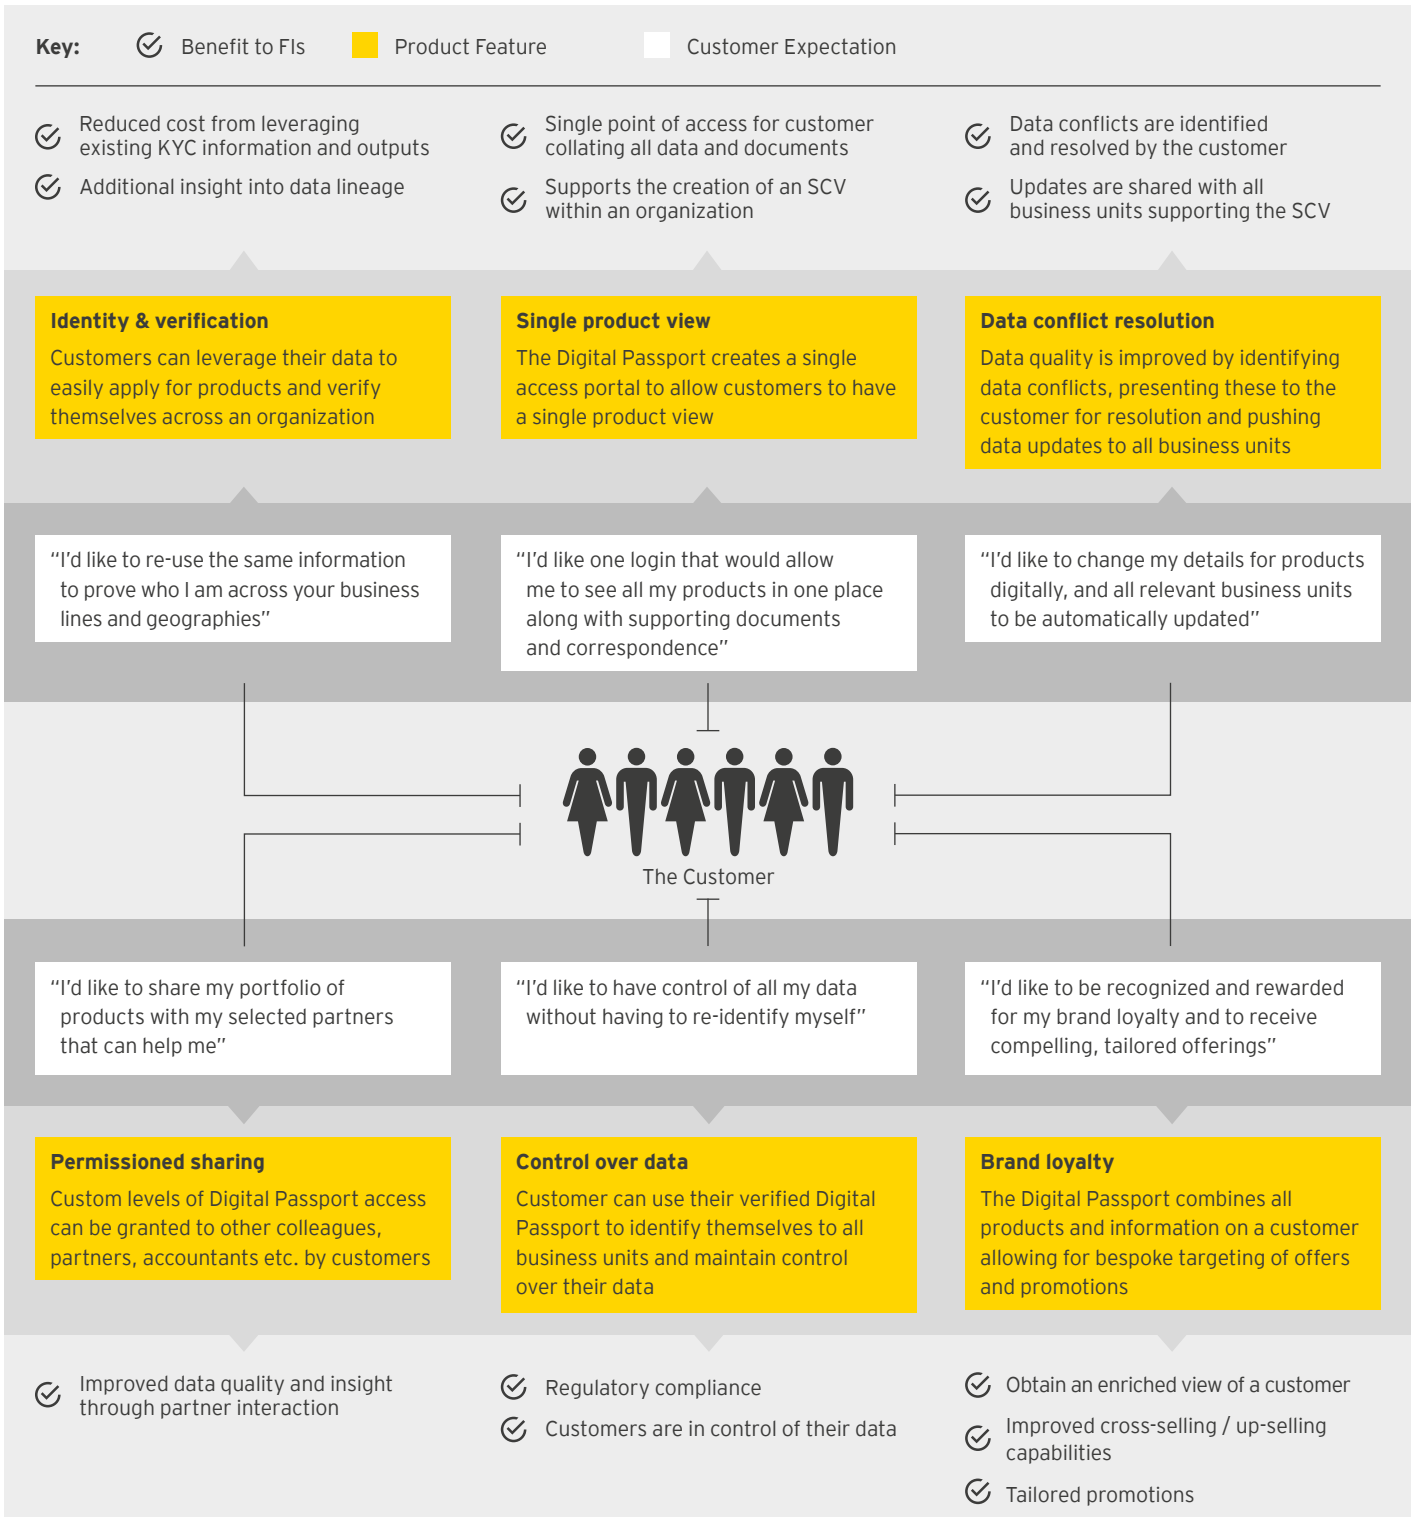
Key: Benefit to FIs Product Feature Customer Expectation

Reduced cost from leveraging existing KYC information and outputs

Additional insight into data lineage

Single point of access for customer collating all data and documents

Supports the creation of an SCV within an organization

Data conflicts are identified and resolved by the customer

Updates are shared with all business units supporting the SCV

**Identity & verification**
Customers can leverage their data to easily apply for products and verify themselves across an organization

**Single product view**
The Digital Passport creates a single access portal to allow customers to have a single product view

**Data conflict resolution**
Data quality is improved by identifying data conflicts, presenting these to the customer for resolution and pushing data updates to all business units

"I'd like to re-use the same information to prove who I am across your business lines and geographies"

"I'd like one login that would allow me to see all my products in one place along with supporting documents and correspondence"

"I'd like to change my details for products digitally, and all relevant business units to be automatically updated"

The Customer

"I'd like to share my portfolio of products with my selected partners that can help me"

"I'd like to have control of all my data without having to re-identify myself"

"I'd like to be recognized and rewarded for my brand loyalty and to receive compelling, tailored offerings"

**Permissioned sharing**
Custom levels of Digital Passport access can be granted to other colleagues, partners, accountants etc. by customers

**Control over data**
Customer can use their verified Digital Passport to identify themselves to all business units and maintain control over their data

**Brand loyalty**
The Digital Passport combines all products and information on a customer allowing for bespoke targeting of offers and promotions

Improved data quality and insight through partner interaction

Regulatory compliance

Customers are in control of their data

Obtain an enriched view of a customer

Improved cross-selling / up-selling capabilities

Tailored promotions